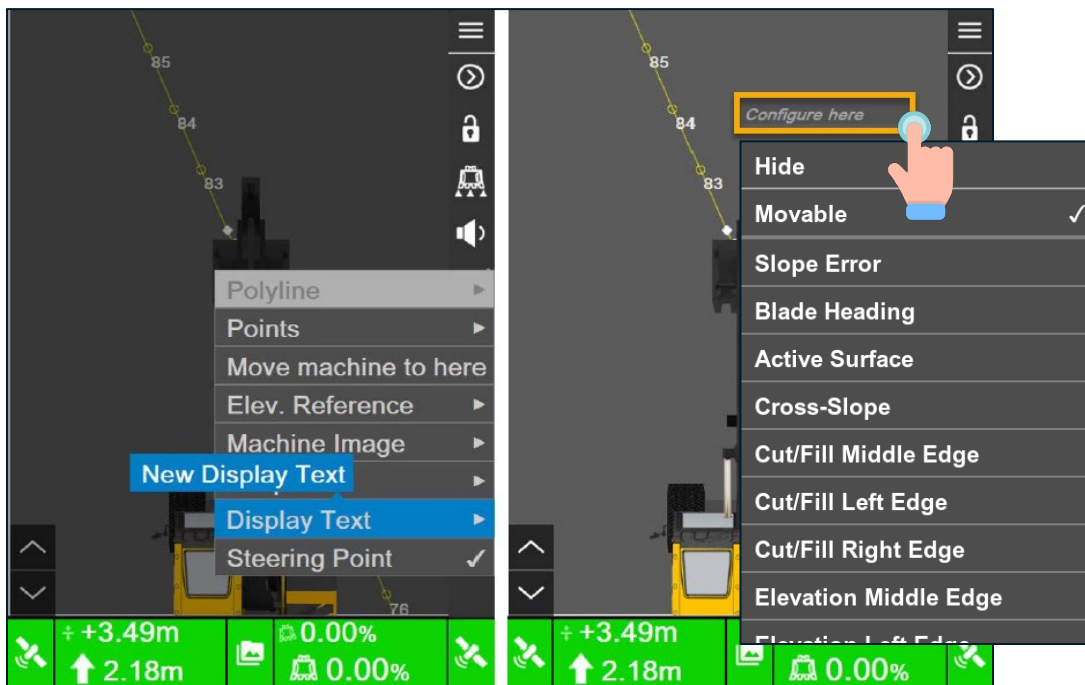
85

84

83

Polyline

Points

Move machine to here

Elev. Reference

Machine Image

New Display Text

Display Text

Steering Point ✓

76

+3.49m

2.18m

0.00%

0.00%

85

84

83

Configure here

Hide

Movable ✓

Slope Error

Blade Heading

Active Surface

Cross-Slope

Cut/Fill Middle Edge

Cut/Fill Left Edge

Cut/Fill Right Edge

Elevation Middle Edge

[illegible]

+3.49m

2.18m

0.00%